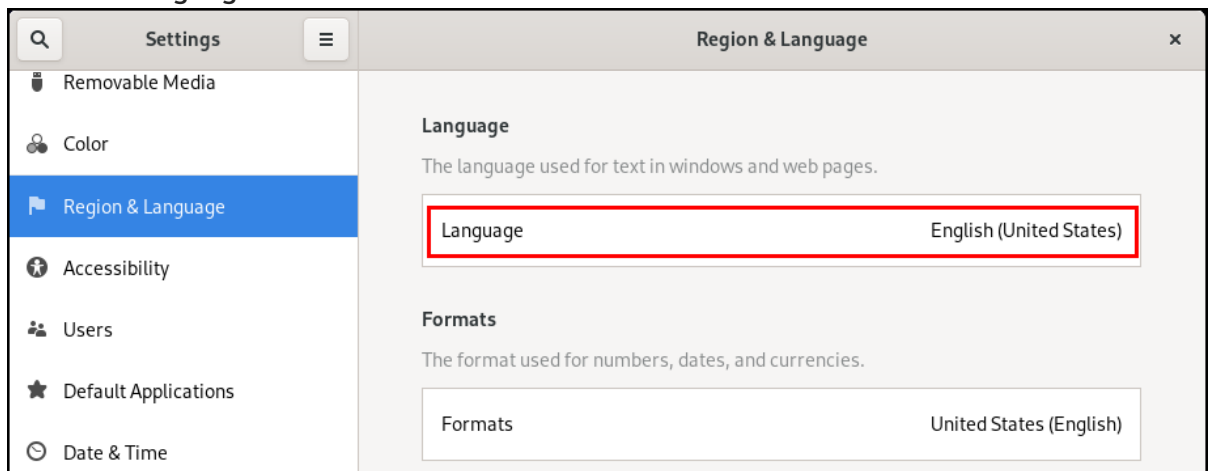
Settings

Region & Language

×

Removable Media

Color

Region & Language

Accessibility

Users

Default Applications

Date & Time

Language

The language used for text in windows and web pages.

Language English (United States)

Formats

The format used for numbers, dates, and currencies.

Formats United States (English)